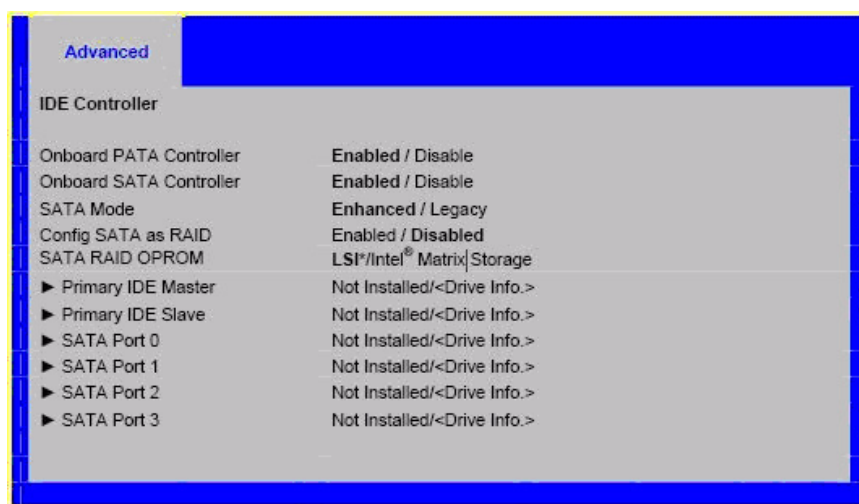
Advanced

IDE Controller

| | |
|---|---|
| Onboard PATA Controller | Enabled / Disable |
| Onboard SATA Controller | Enabled / Disable |
| SATA Mode | Enhanced / Legacy |
| Config SATA as RAID | Enabled / Disabled |
| SATA RAID OPROM | LSI*/Intel® Matrix Storage |
| ► Primary IDE Master | Not Installed/<Drive Info.> |
| ► Primary IDE Slave | Not Installed/<Drive Info.> |
| ► SATA Port 0 | Not Installed/<Drive Info.> |
| ► SATA Port 1 | Not Installed/<Drive Info.> |
| ► SATA Port 2 | Not Installed/<Drive Info.> |
| ► SATA Port 3 | Not Installed/<Drive Info.> |